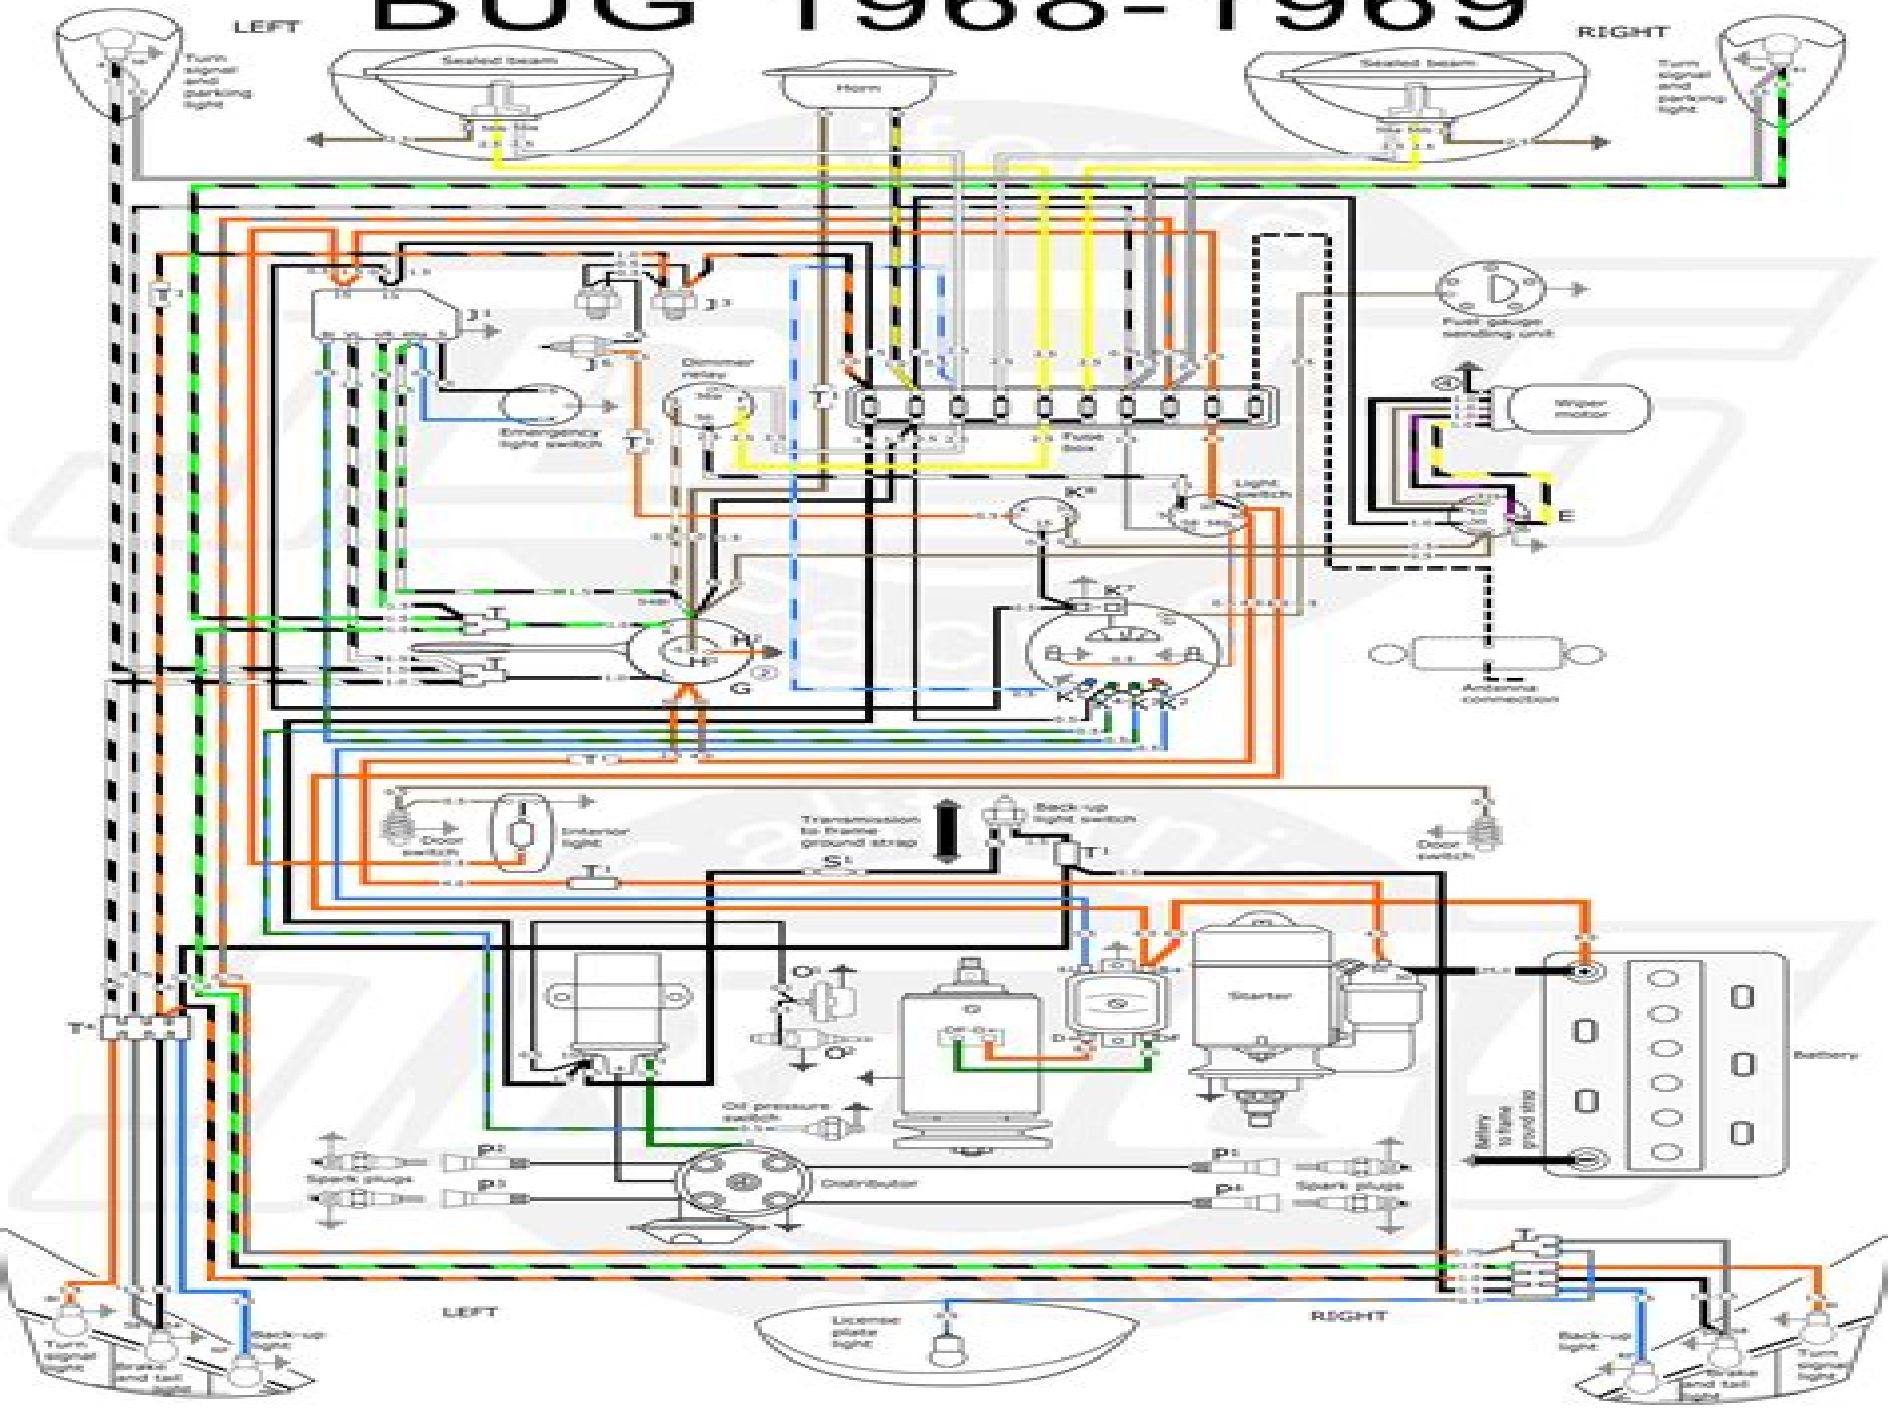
BUG 1968-1969

LEFT

RIGHT

Turn signal and parking light

Sealed beam

Horn

Sealed beam

Turn signal and parking light

$J^1$

$J^2$

$J^3$

$T^1$

Dimmer relay

Emergency light switch

$T^1$

Fuse box

Fuel gauge sending unit

Wiper motor

E

$K^6$

Light switch

$K^7$

Antenna connection

$H^2$

$H^1$

G

$K^1$ $K^2$ $K^3$

Door switch

Interior light

Transmission to frame ground strap

Back-up light switch

$S^1$

$T^1$

Door switch

$T^4$

$O^1$

$O^2$

Starter

Battery

Battery to frame ground strap

Oil pressure switch

$P^2$

$P^1$

Spark plugs

Spark plugs

$P^3$

Distributor

$P^4$

$T^4$

LEFT

RIGHT

Turn signal light

Brake and tail light

Back-up light

License plate light

Back-up light

Brake and tail light

Turn signal light